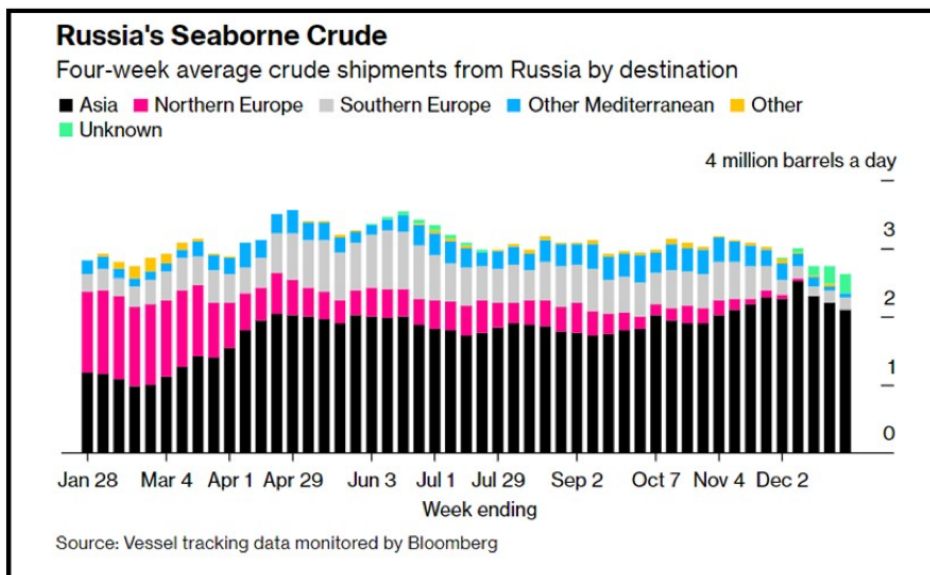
Russia's Seaborne Crude

Four-week average crude shipments from Russia by destination

Asia Northern Europe Southern Europe Other Mediterranean Other Unknown

4 million barrels a day

3

2

1

0

Jan 28 Mar 4 Apr 1 Apr 29 Jun 3 Jul 1 Jul 29 Sep 2 Oct 7 Nov 4 Dec 2

Week ending

Source: Vessel tracking data monitored by Bloomberg